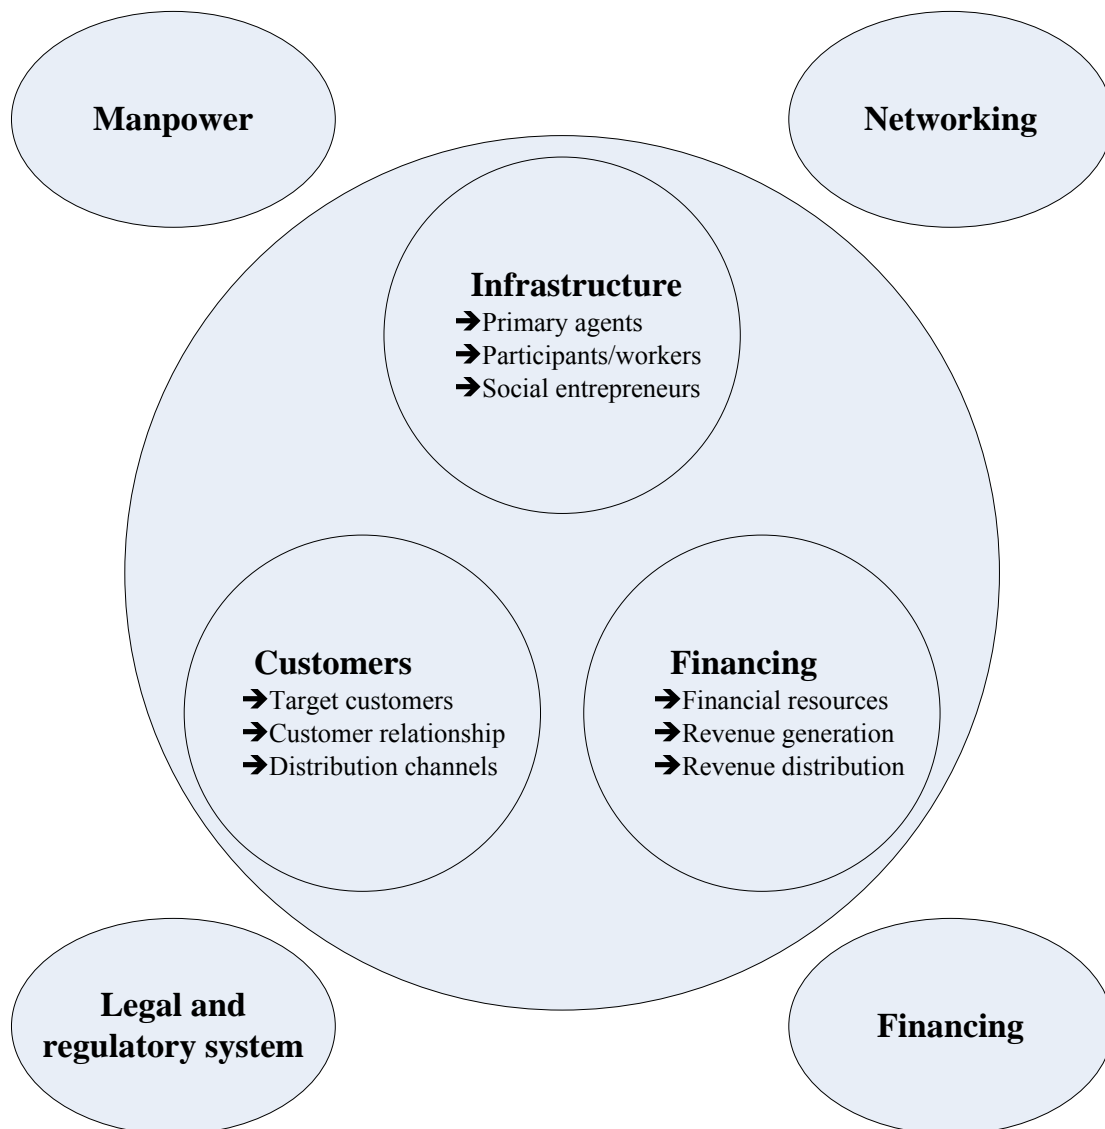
Manpower

Networking

Infrastructure
➔Primary agents
➔Participants/workers
➔Social entrepreneurs

Customers
➔Target customers
➔Customer relationship
➔Distribution channels

Financing
➔Financial resources
➔Revenue generation
➔Revenue distribution

Legal and regulatory system

Financing